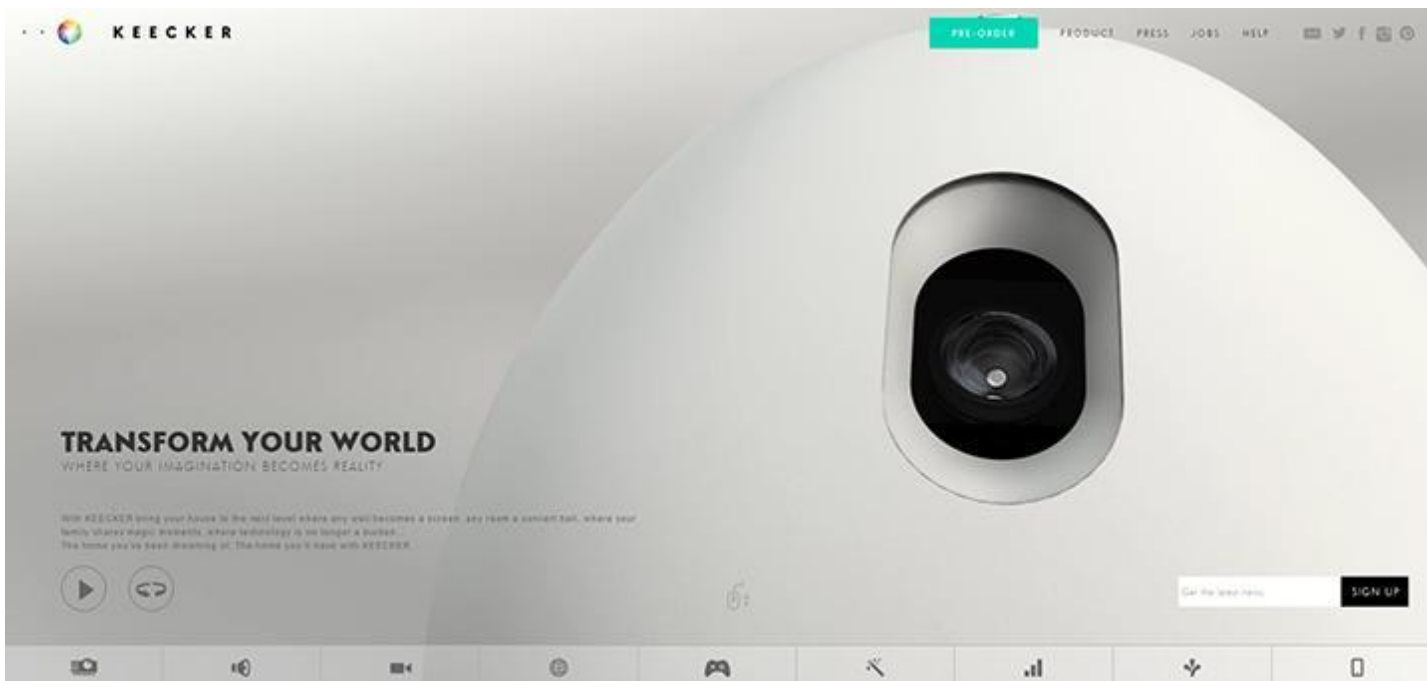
KEECKER

PRE-ORDER PRODUCT PRESS JOBS HELP

TRANSFORM YOUR WORLD
WHERE YOUR IMAGINATION BECOMES REALITY

With KEECKER bring your house to the next level where any wall becomes a screen, any room a concert hall, where your family shares magic moments, where technology is no longer a burden...
The home you've been dreaming of. The home you'll have with KEECKER.

Get the latest news

SIGN UP